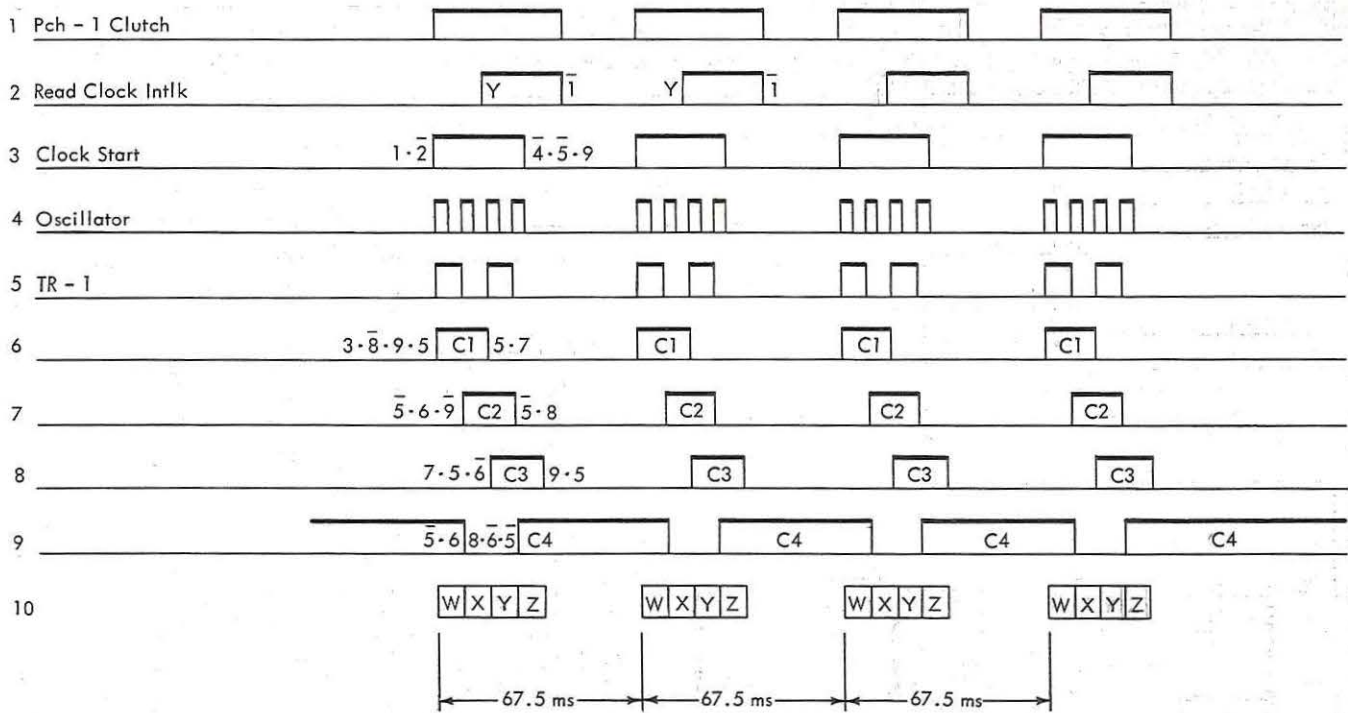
1 Pch – 1 Clutch

2 Read Clock Intlk Y $\bar{1}$ Y $\bar{1}$

3 Clock Start $1 \cdot \bar{2}$ $\bar{4} \cdot \bar{5} \cdot 9$

4 Oscillator

5 TR – 1

6 $3 \cdot \bar{8} \cdot 9 \cdot 5$ C1 $5 \cdot 7$ C1 C1 C1

7 $\bar{5} \cdot 6 \cdot \bar{9}$ C2 $\bar{5} \cdot 8$ C2 C2 C2

8 $7 \cdot 5 \cdot \bar{6}$ C3 $9 \cdot 5$ C3 C3 C3

9 $\bar{5} \cdot 6$ $8 \cdot \bar{6} \cdot \bar{5}$ C4 C4 C4 C4

10 W X Y Z W X Y Z W X Y Z W X Y Z

67.5 ms 67.5 ms 67.5 ms